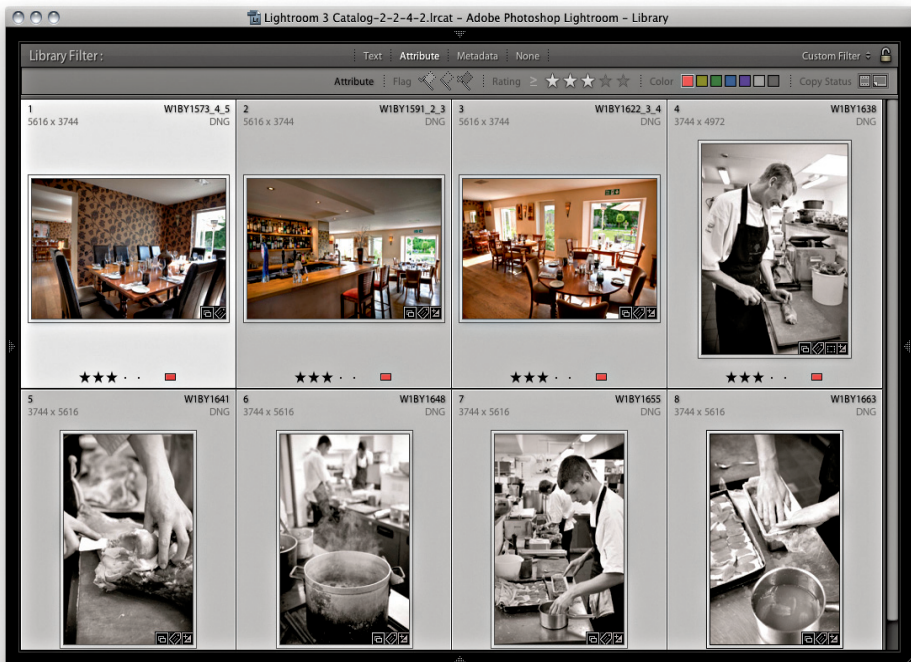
Lightroom 3 Catalog-2-2-4-2.lrcat - Adobe Photoshop Lightroom - Library

Library Filter :

Text Attribute Metadata None

Custom Filter

Attribute Flag Rating ≥ ★★★☆☆ Color Copy Status

1 W1BY1573_4_5
5616 x 3744 DNG

2 W1BY1591_2_3
5616 x 3744 DNG

3 W1BY1622_3_4
5616 x 3744 DNG

4 W1BY1638
3744 x 4972 DNG

★★★ · ·

★★★ · ·

★★★ · ·

★★★ · ·

5 W1BY1641
3744 x 5616 DNG

6 W1BY1648
3744 x 5616 DNG

7 W1BY1655
3744 x 5616 DNG

8 W1BY1663
3744 x 5616 DNG